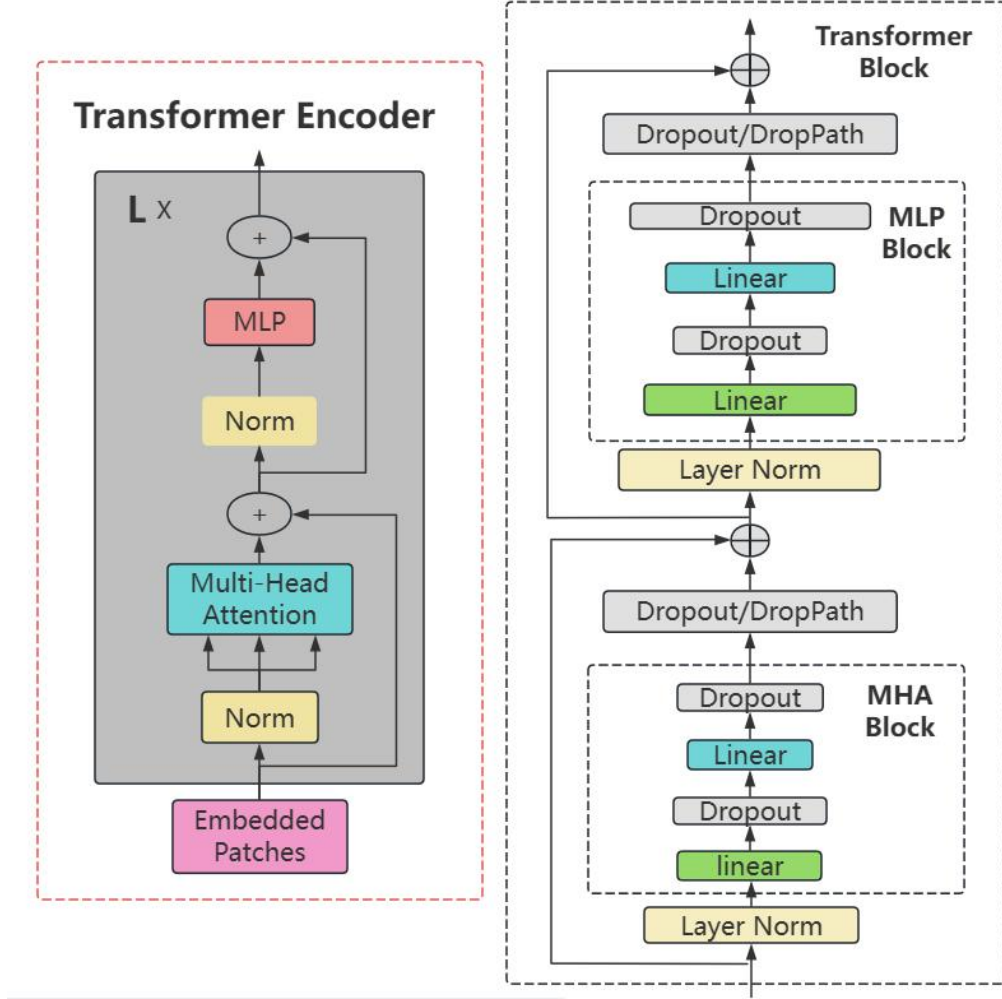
Transformer Encoder

L x

+

MLP

Norm

+

Multi-Head Attention

Norm

Embedded Patches

Transformer Block

Dropout/DropPath

Dropout

MLP Block

Linear

Dropout

Linear

Layer Norm

Dropout/DropPath

Dropout

MHA Block

Linear

Dropout

linear

Layer Norm